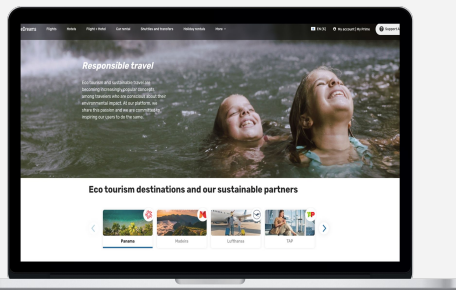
eDreams Flights Hotels Flight + Hotel Car rental Shuttles and transfers Holiday homes More

EN (€) My account | My Prime Support

Responsible travel

Eco tourism and sustainable travel are becoming increasingly popular concepts among travellers who are conscious about their environmental impact. At our platform, we share this passion and we are committed to inspiring our users to do the same.

Eco tourism destinations and our sustainable partners

Panama

Madeira

Lufthansa

TAP